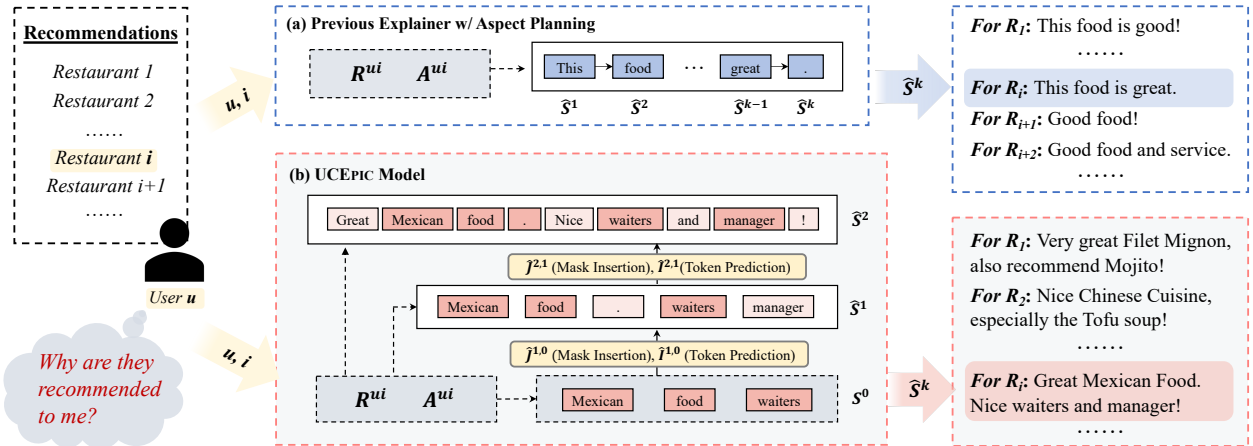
Recommendations

Restaurant 1
Restaurant 2
……
Restaurant i
Restaurant i+1
……

User u

Why are they recommended to me?

u, i

u, i

(a) Previous Explainer w/ Aspect Planning

$R^{ui}$ $A^{ui}$

This | food | ⋯ | great | .

$\hat{S}^1$ $\hat{S}^2$ $\hat{S}^{k-1}$ $\hat{S}^k$

$\hat{S}^k$

For $R_1$: This food is good!
……
For $R_i$: This food is great.
For $R_{i+1}$: Good food!
For $R_{i+2}$: Good food and service.
……

(b) UCEPIC Model

Great | Mexican | food | . | Nice | waiters | and | manager | !

$\hat{S}^2$

$\hat{J}^{2,1}$ (Mask Insertion), $\hat{I}^{2,1}$(Token Prediction)

Mexican | food | . | waiters | manager

$\hat{S}^1$

$\hat{J}^{1,0}$ (Mask Insertion), $\hat{I}^{1,0}$ (Token Prediction)

$R^{ui}$ $A^{ui}$

Mexican | food | waiters

$S^0$

$\hat{S}^k$

For $R_1$: Very great Filet Mignon, also recommend Mojito!
For $R_2$: Nice Chinese Cuisine, especially the Tofu soup!
……
For $R_i$: Great Mexican Food. Nice waiters and manager!
……